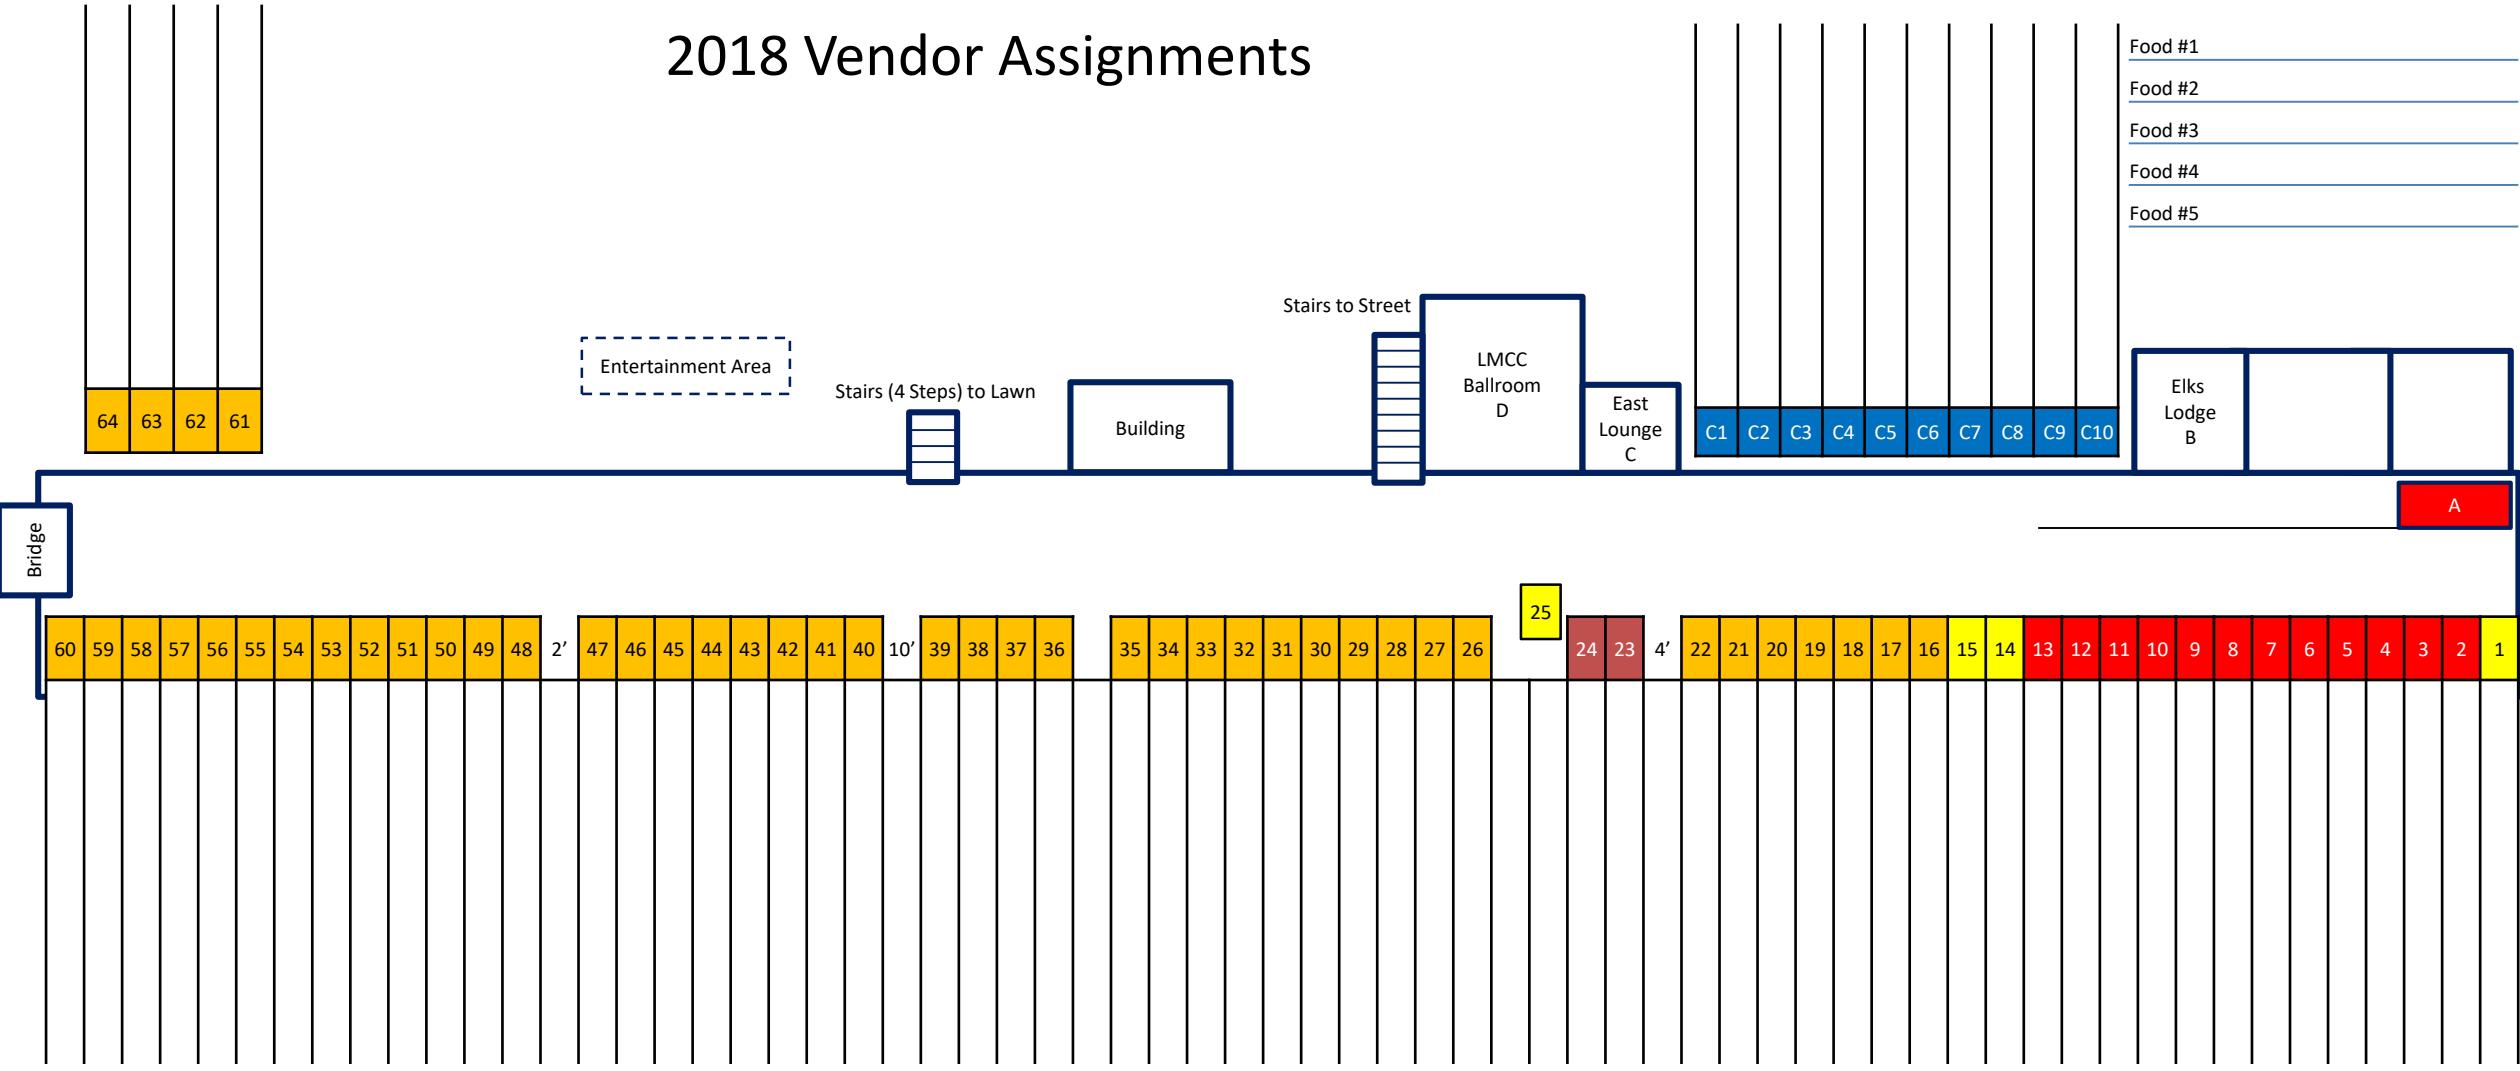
2018 Vendor Assignments

Food #1
Food #2
Food #3
Food #4
Food #5

64 63 62 61

Entertainment Area

Stairs (4 Steps) to Lawn

Building

Stairs to Street

LMCC Ballroom D

East Lounge C

C1 C2 C3 C4 C5 C6 C7 C8 C9 C10

Elks Lodge B

A

Bridge

25

60 59 58 57 56 55 54 53 52 51 50 49 48 2' 47 46 45 44 43 42 41 40 10' 39 38 37 36 35 34 33 32 31 30 29 28 27 26 24 23 4' 22 21 20 19 18 17 16 15 14 13 12 11 10 9 8 7 6 5 4 3 2 1